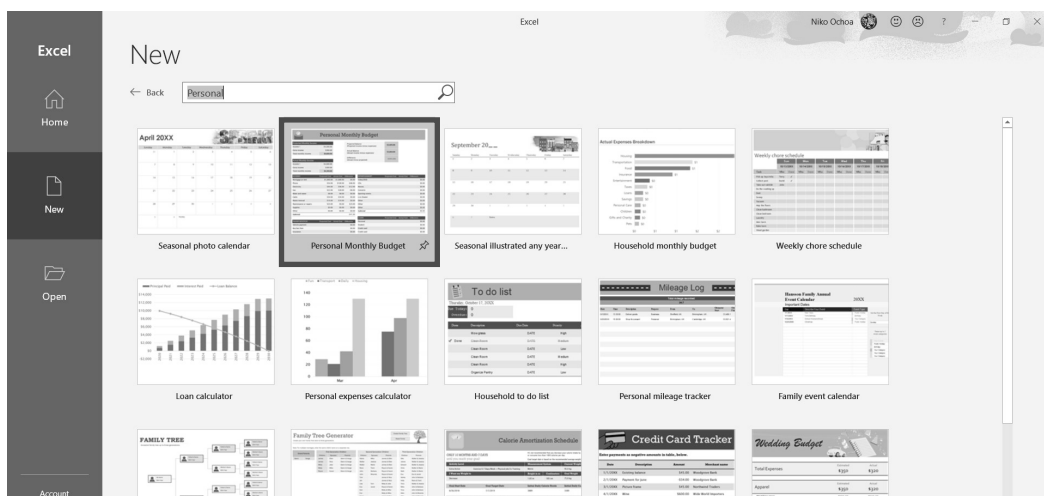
Excel

Excel

Niko Ochoa

?

Home

New

Open

Account

New

← Back

Personal

April 20XX

Personal Monthly Budget

September 20__

Actual Expenses Breakdown

Weekly chore schedule

Seasonal photo calendar

Personal Monthly Budget

Seasonal illustrated any year...

Household monthly budget

Weekly chore schedule

To do list

Mileage Log

Loan calculator

Personal expenses calculator

Household to do list

Personal mileage tracker

Family event calendar

FAMILY TREE

Family Tree Generator

Calorie Amortization Schedule

Credit Card Tracker

Wedding Budget